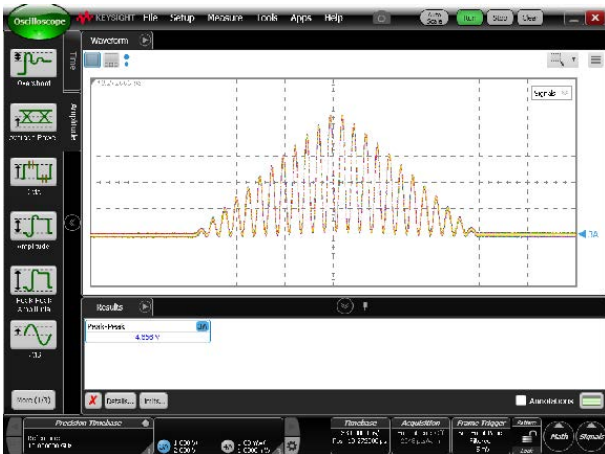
Oscilloscope KEYSIGHT File Setup Measure Tools Apps Help Auto Scale Run Stop Clear

Time Amplitude

Overshoot

Waveform

Signals

1A

Results

Peak-Peak

4.956 V

Amplitude

Peak-Peak Amplitude

More (1/3)

Details... Limits...

Annotations

Precision Timebase

Timebase

Acquisition

Frame Trigger

Math Signals